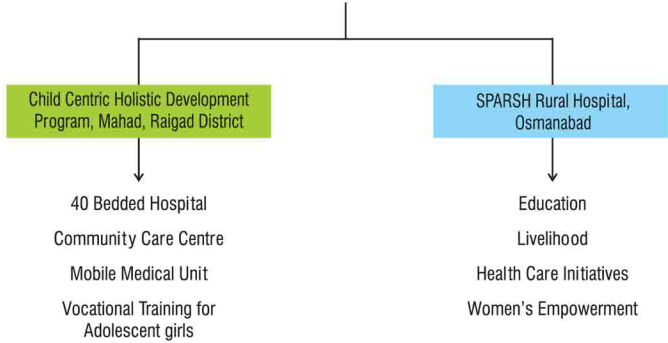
Child Centric Holistic Development Program, Mahad, Raigad District

40 Bedded Hospital

Community Care Centre

Mobile Medical Unit

Vocational Training for Adolescent girls

SPARSH Rural Hospital, Osmanabad

Education

Livelihood

Health Care Initiatives

Women's Empowerment